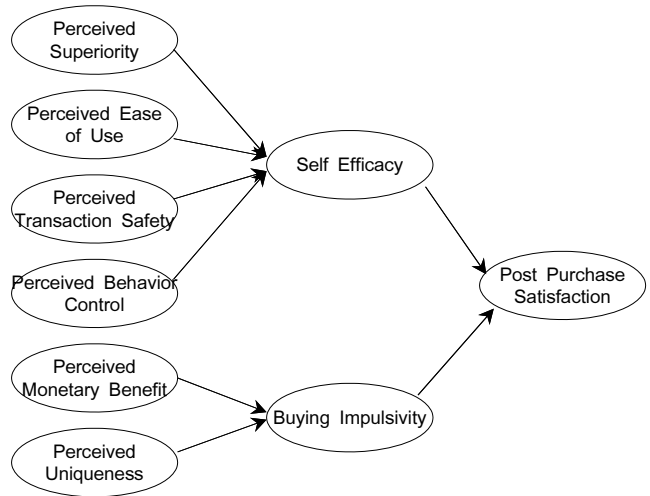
Perceived Superiority

Perceived Ease of Use

Perceived Transaction Safety

Perceived Behavior Control

Perceived Monetary Benefit

Perceived Uniqueness

Self Efficacy

Buying Impulsivity

Post Purchase Satisfaction